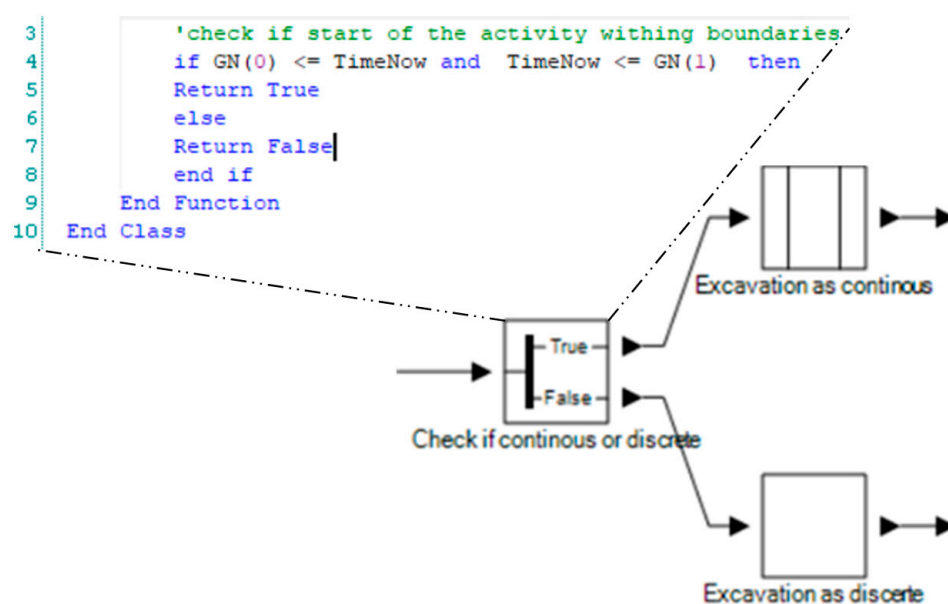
3 'check if start of the activity withing boundaries
4 if GN(0) <= TimeNow and TimeNow <= GN(1) then
5 Return True
6 else
7 Return False
8 end if
9 End Function
10 End Class

Excavation as continous

True
False
Check if continous or discrete

Excavation as discerte